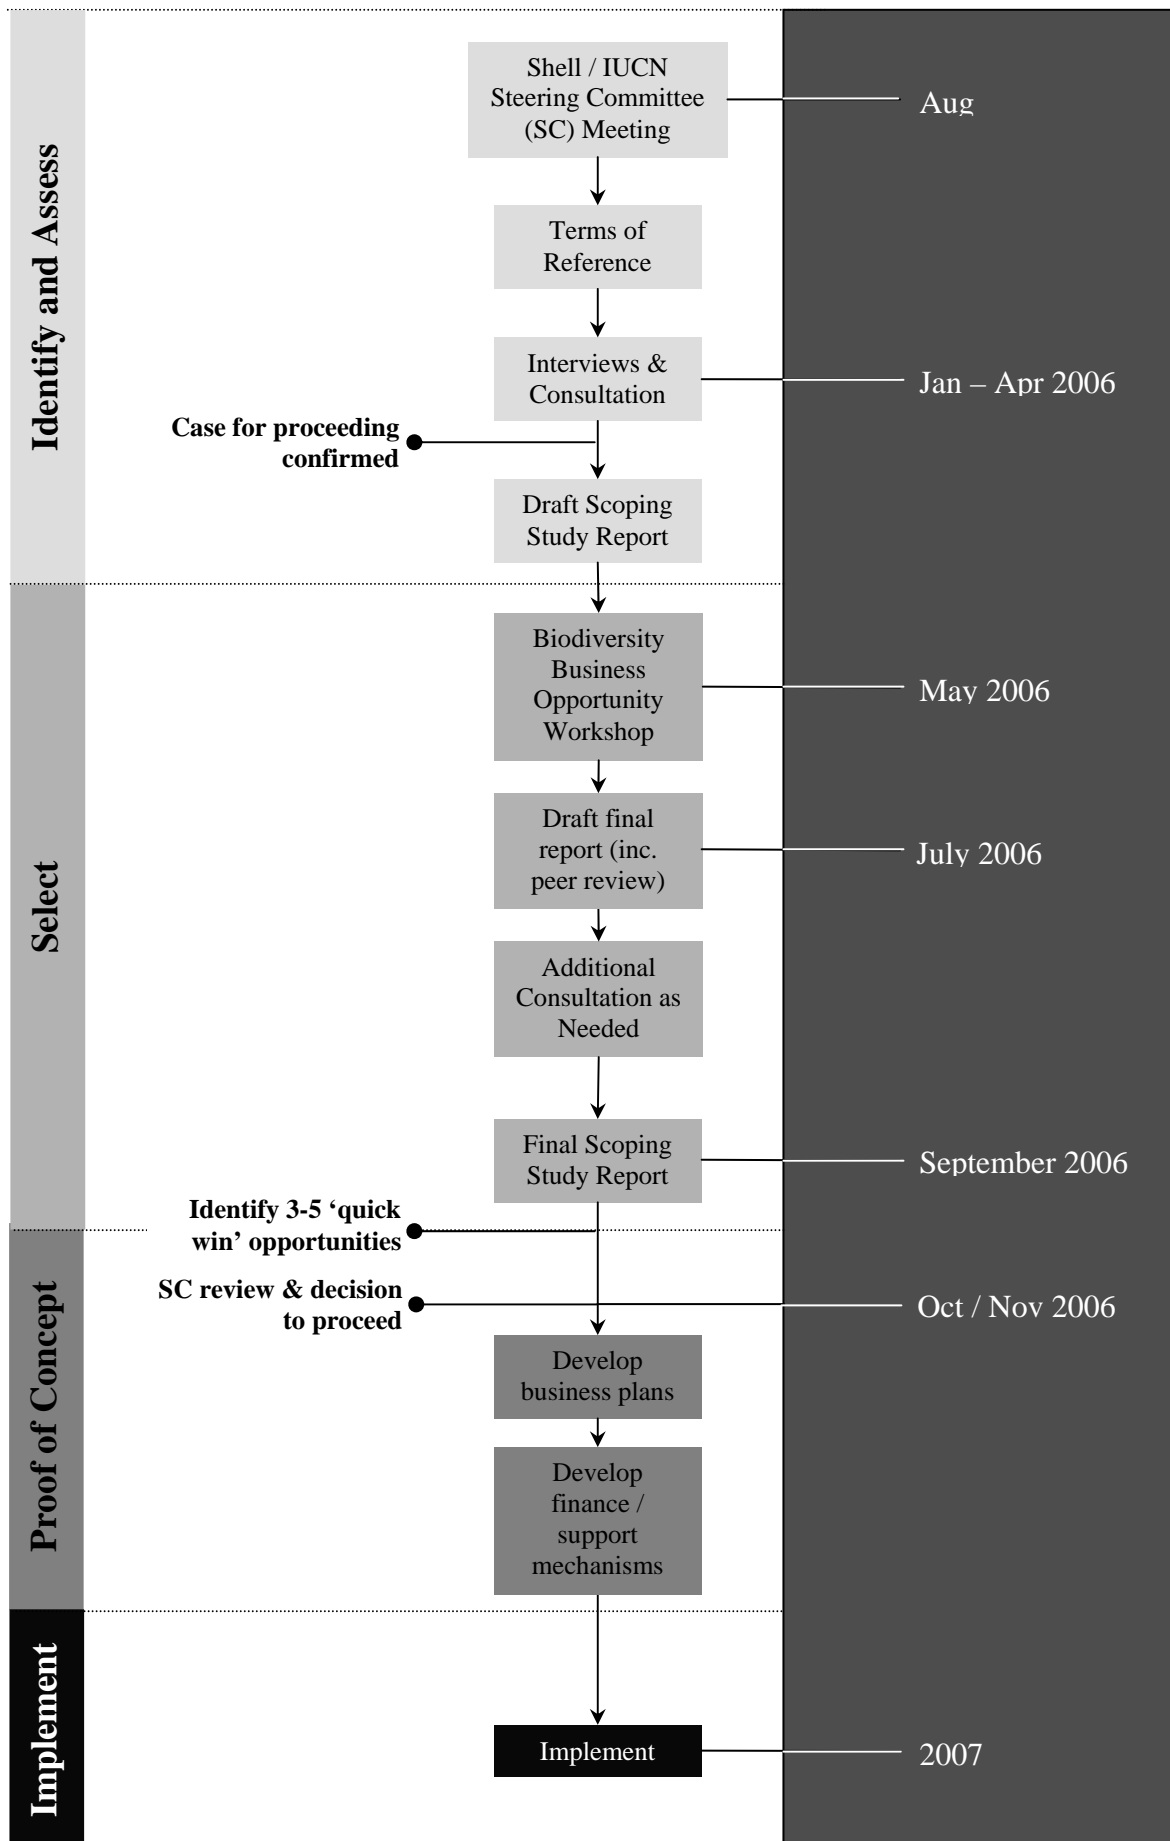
Identify and Assess

Shell / IUCN Steering Committee (SC) Meeting

Aug

Terms of Reference

Interviews & Consultation

Jan – Apr 2006

Case for proceeding confirmed

Draft Scoping Study Report

Select

Biodiversity Business Opportunity Workshop

May 2006

Draft final report (inc. peer review)

July 2006

Additional Consultation as Needed

Final Scoping Study Report

September 2006

Identify 3-5 'quick win' opportunities

Proof of Concept

SC review & decision to proceed

Oct / Nov 2006

Develop business plans

Develop finance / support mechanisms

Implement

Implement

2007